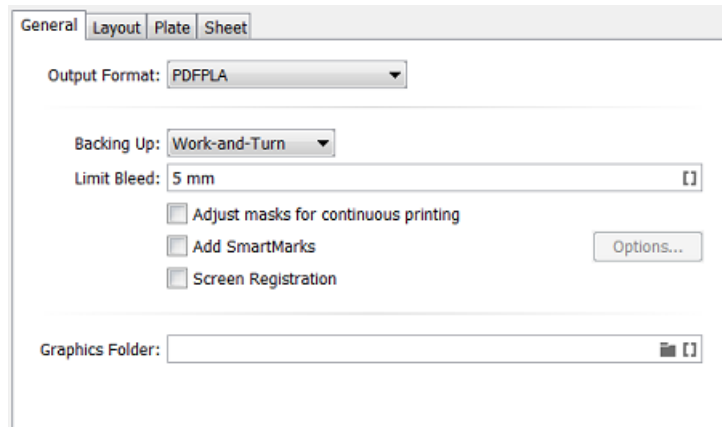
General Layout Plate Sheet

Output Format: PDFPLA

Backing Up: Work-and-Turn

Limit Bleed: 5 mm

Adjust masks for continuous printing

Add SmartMarks

Options...

Screen Registration

Graphics Folder: